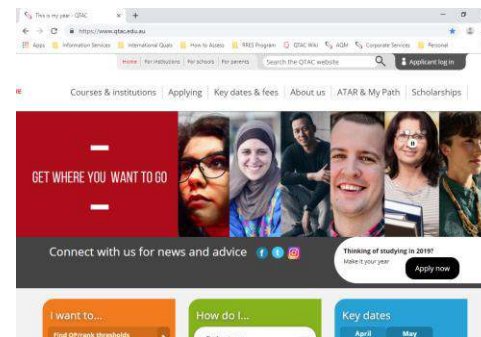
This is my year - QTAC
https://www.qtac.edu.au
Apps Information Services International Quals How to Assess RPEQ Program QTAC Wiki AQM Corporate Services Personal

Home For instructors For schools For parents Search the QTAC website Applicant log in

Courses & institutions Applying Key dates & fees About us ATAR & My Path Scholarships

GET WHERE YOU WANT TO GO

Connect with us for news and advice

Thinking of studying in 2019?
Make it your year
Apply now

I want to...
Find OP/rank thresholds

How do I...

Key dates
April May